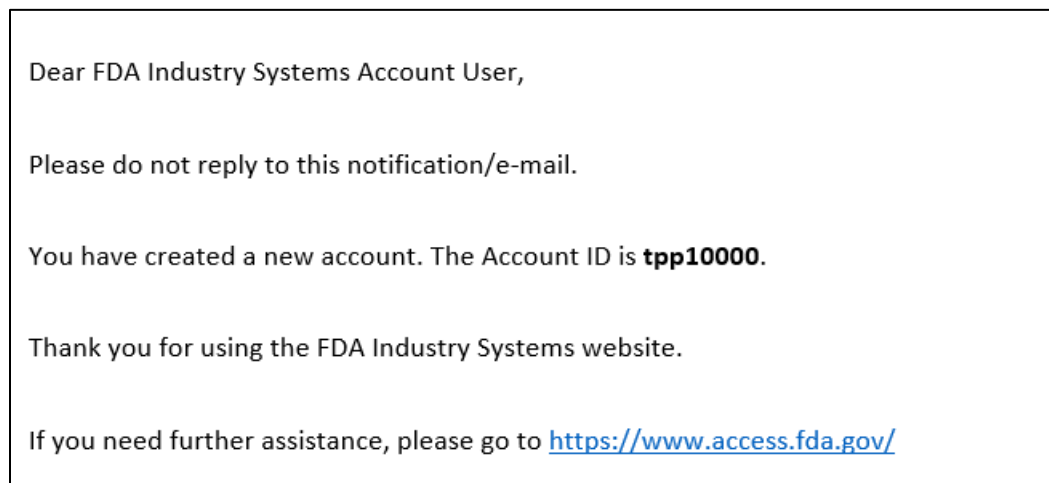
Dear FDA Industry Systems Account User,

Please do not reply to this notification/e-mail.

You have created a new account. The Account ID is **tpp10000**.

Thank you for using the FDA Industry Systems website.

If you need further assistance, please go to https://www.access.fda.gov/